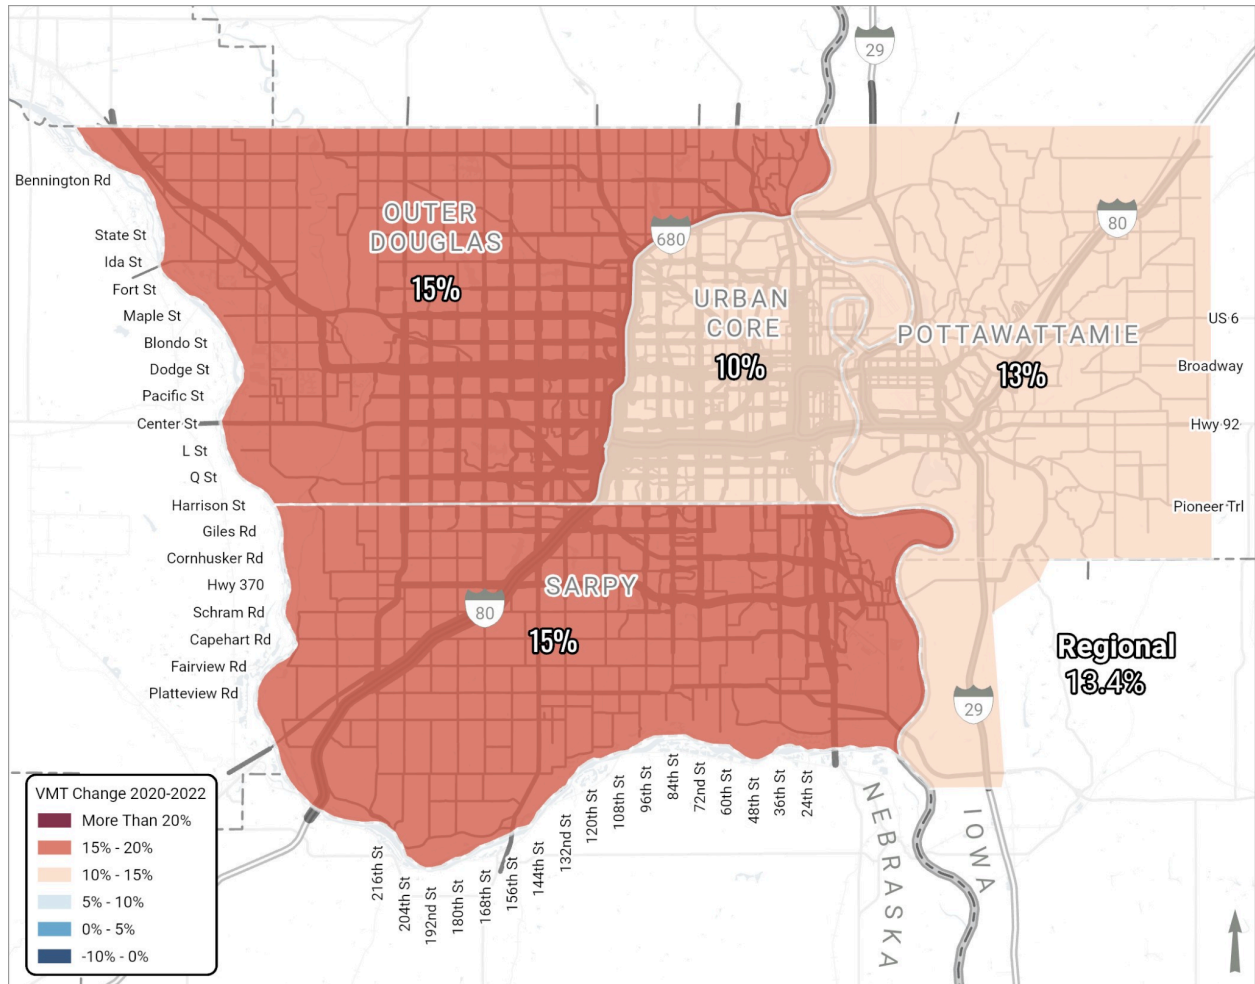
29

Bennington Rd
State St
Ida St
Fort St
Maple St
Blondo St
Dodge St
Pacific St
Center St
L St
Q St
Harrison St
Giles Rd
Cornhusker Rd
Hwy 370
Schram Rd
Capehart Rd
Fairview Rd
Platteview Rd

OUTER DOUGLAS
15%

680

80

URBAN CORE
10%

POTTAWATTAMIE
13%

US 6
Broadway
Hwy 92
Pioneer Trl

SARPY
15%

80

29

Regional
13.4%

216th St
204th St
192nd St
180th St
168th St
156th St
144th St
132nd St
120th St
108th St
96th St
84th St
72nd St
60th St
48th St
36th St
24th St

NEBRASKA
IOWA

VMT Change 2020-2022
More Than 20%
15% - 20%
10% - 15%
5% - 10%
0% - 5%
-10% - 0%